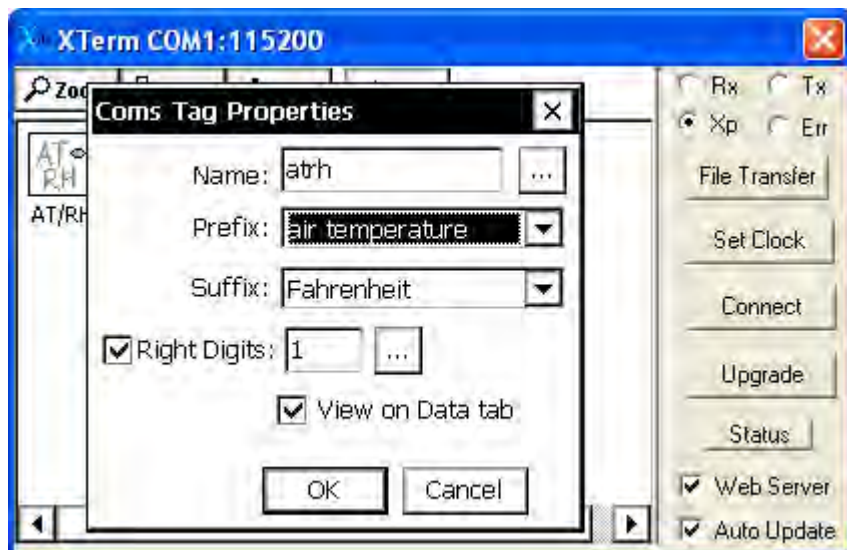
XTerm COM1:115200

Zo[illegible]

AT RH

AT/RH

Coms Tag Properties

Name: atrh ...

Prefix: air temperature

Suffix: Fahrenheit

Right Digits: 1 ...

View on Data tab

OK Cancel

Rx Tx

Xp Err

File Transfer

Set Clock

Connect

Upgrade

Status

Web Server

Auto Update